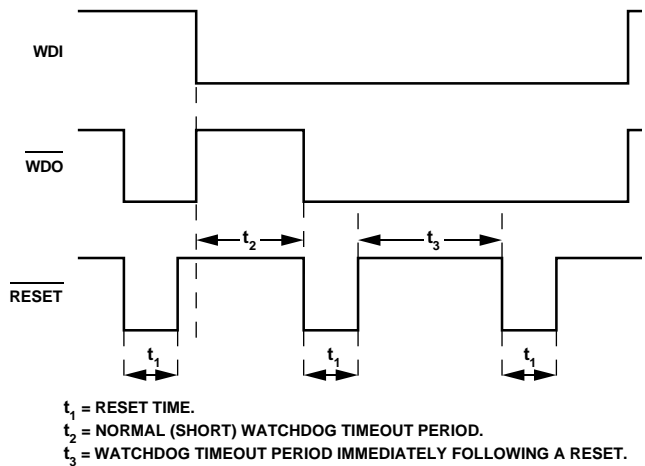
WDI

$\overline{WDO}$

$\overline{RESET}$

$t_2$

$t_3$

$t_1$

$t_1$

$t_1$

$t_1$ = RESET TIME.

$t_2$ = NORMAL (SHORT) WATCHDOG TIMEOUT PERIOD.

$t_3$ = WATCHDOG TIMEOUT PERIOD IMMEDIATELY FOLLOWING A RESET.